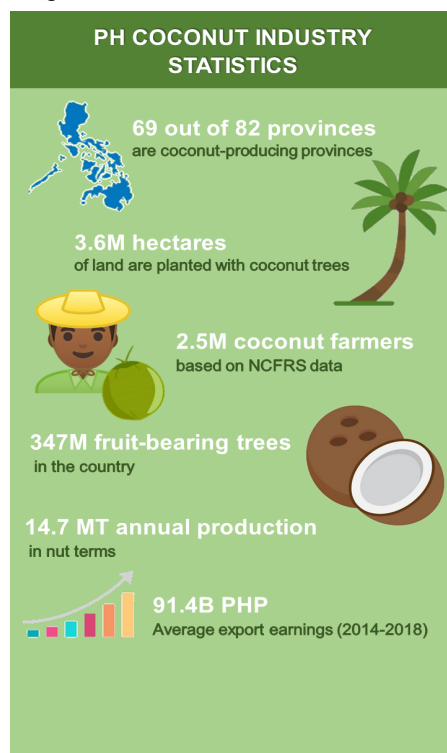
PH COCONUT INDUSTRY STATISTICS

69 out of 82 provinces
are coconut-producing provinces

3.6M hectares
of land are planted with coconut trees

2.5M coconut farmers
based on NCFRS data

347M fruit-bearing trees
in the country

14.7 MT annual production
in nut terms

91.4B PHP
Average export earnings (2014-2018)